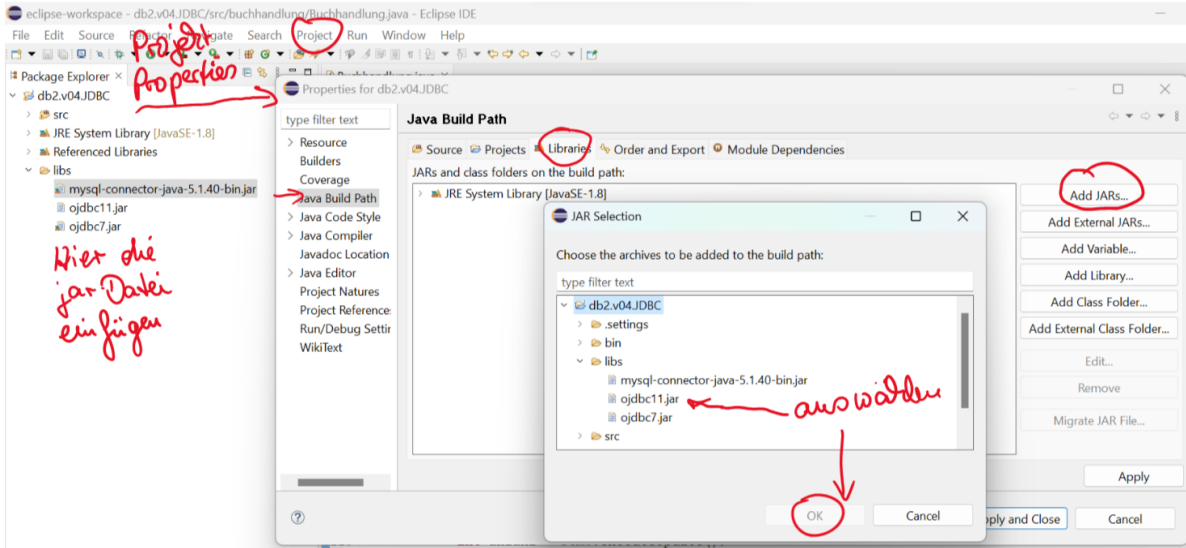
eclipse-workspace - db2.v04.JDBC/src/buchhandlung/Buchhandlung.java - Eclipse IDE

File Edit Source Refactor Navigate Search Project Run Window Help

Projekt
Properties

Package Explorer ×
db2.v04.JDBC
src
JRE System Library [JavaSE-1.8]
Referenced Libraries
libs
mysql-connector-java-5.1.40-bin.jar
ojdbc11.jar
ojdbc7.jar

Hier die jar-Datei einfügen

Properties for db2.v04.JDBC

type filter text
Resource
Builders
Coverage
Java Build Path
Java Code Style
Java Compiler
Javadoc Location
Java Editor
Project Natures
Project Reference
Run/Debug Settin
WikiText

Java Build Path

Source Projects Libraries Order and Export Module Dependencies

JARs and class folders on the build path:
JRE System Library [JavaSE-1.8]

Add JARs...
Add External JARs...
Add Variable...
Add Library...
Add Class Folder...
Add External Class Folder...
Edit...
Remove
Migrate JAR File...

Apply

Apply and Close
Cancel

JAR Selection

Choose the archives to be added to the build path:

type filter text
db2.v04.JDBC
.settings
bin
libs
mysql-connector-java-5.1.40-bin.jar
ojdbc11.jar
ojdbc7.jar
src

auswählen

OK
Cancel